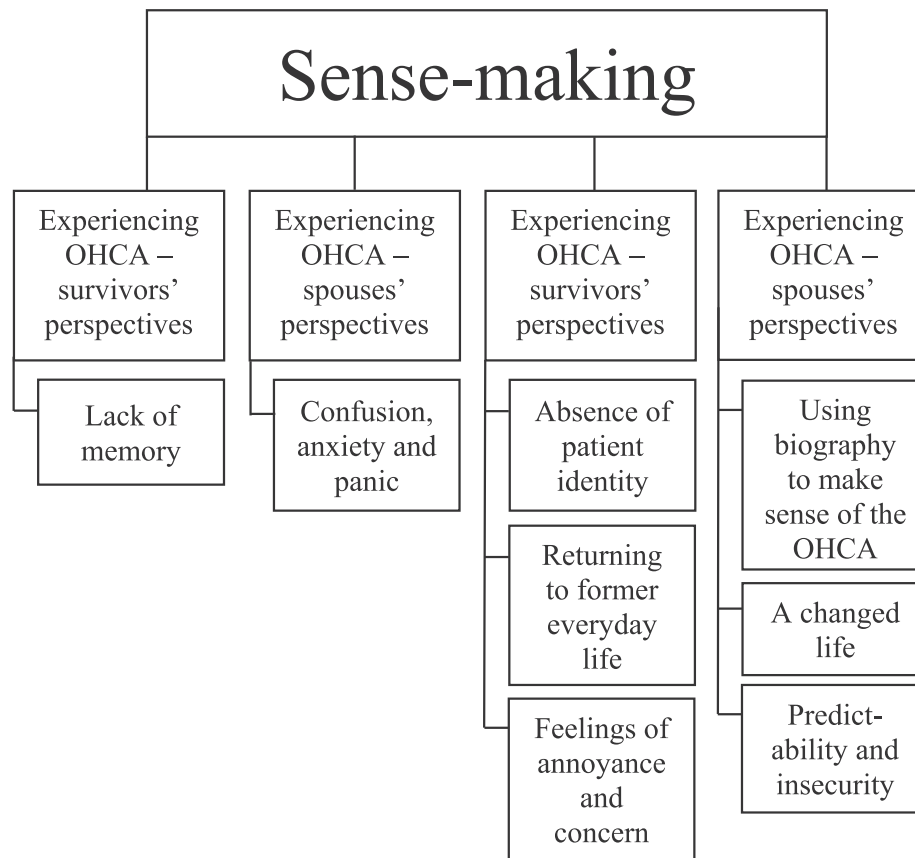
Sense-making

Experiencing OHCA – survivors' perspectives

Lack of memory

Experiencing OHCA – spouses' perspectives

Confusion, anxiety and panic

Experiencing OHCA – survivors' perspectives

Absence of patient identity

Returning to former everyday life

Feelings of annoyance and concern

Experiencing OHCA – spouses' perspectives

Using biography to make sense of the OHCA

A changed life

Predict-ability and insecurity